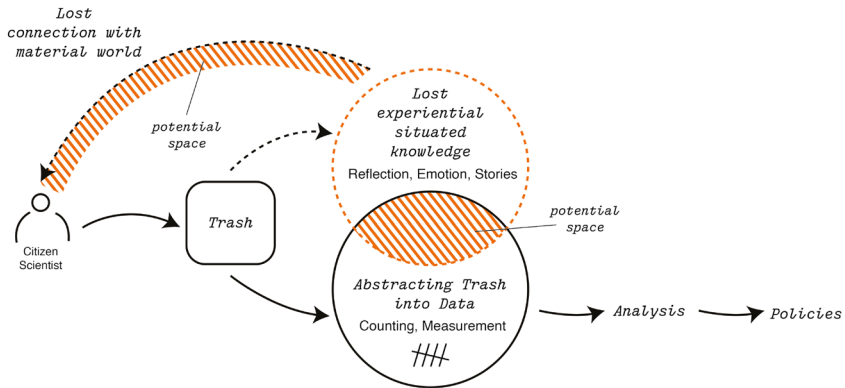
Lost connection with material world

potential space

Lost experiential situated knowledge

Reflection, Emotion, Stories

Citizen Scientist

Trash

potential space

Abstracting Trash into Data

Counting, Measurement

Analysis

Policies